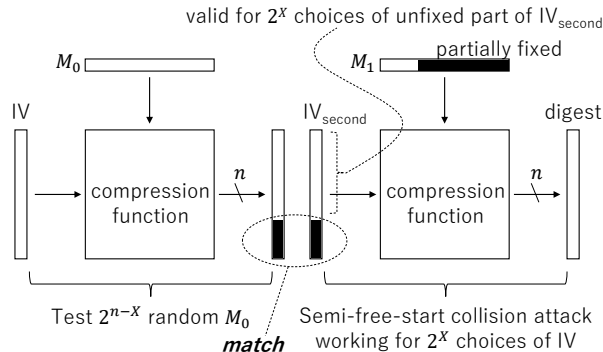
valid for $2^X$ choices of unfixed part of IV$_{second}$

partially fixed

$M_0$

$M_1$

IV

IV$_{second}$

digest

compression function

$n$

compression function

$n$

Test $2^{n-X}$ random $M_0$

match

Semi-free-start collision attack working for $2^X$ choices of IV